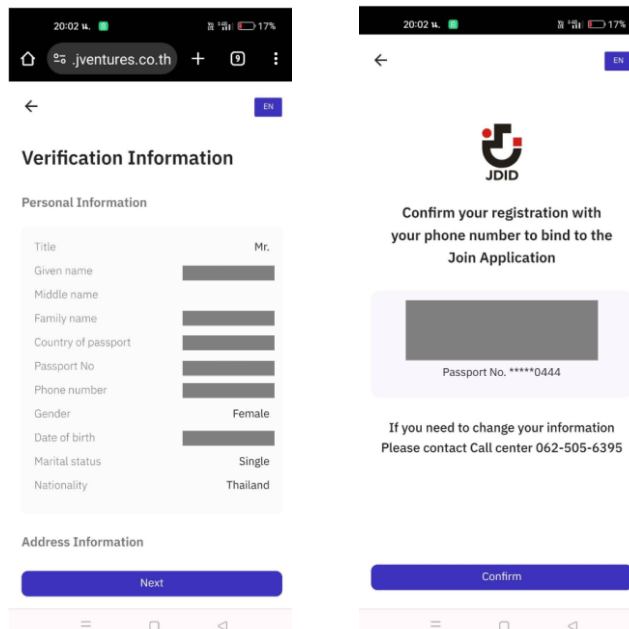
20:02 น.
17%
.jventures.co.th
9
EN

Verification Information

Personal Information

Title Mr.
Given name
Middle name
Family name
Country of passport
Passport No
Phone number
Gender Female
Date of birth
Marital status Single
Nationality Thailand

Address Information

Next

20:02 น.
17%
EN

JDID

Confirm your registration with your phone number to bind to the Join Application

Passport No. *****0444

If you need to change your information
Please contact Call center 062-505-6395

Confirm